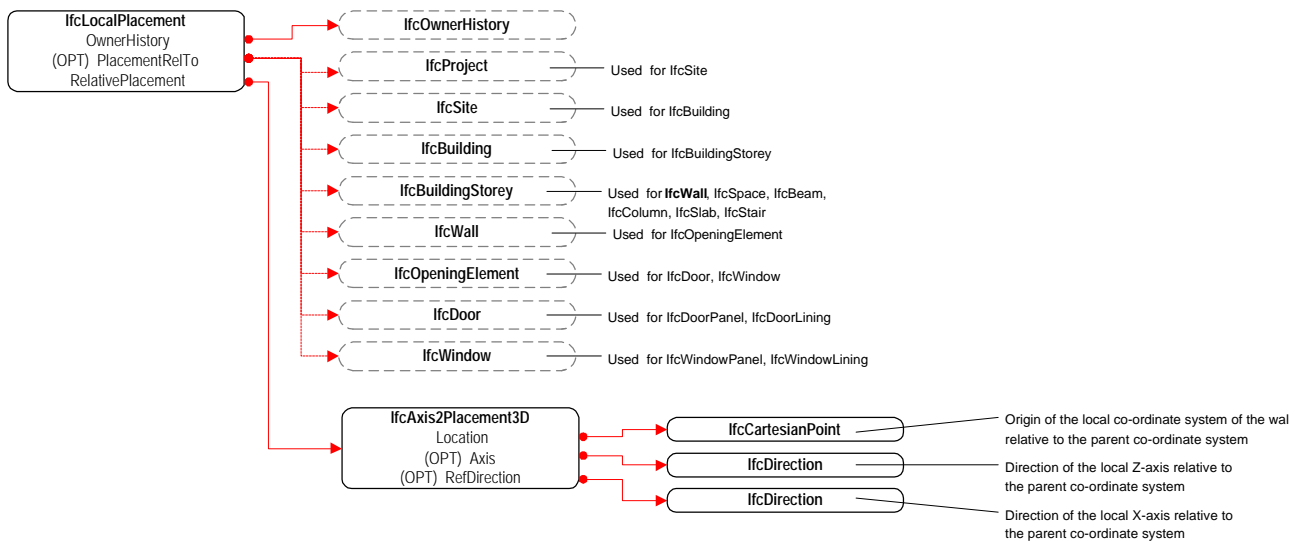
IfcLocalPlacement
OwnerHistory
(OPT) PlacementRelTo
RelativePlacement

IfcOwnerHistory

IfcProject
Used for IfcSite

IfcSite
Used for IfcBuilding

IfcBuilding
Used for IfcBuildingStorey

IfcBuildingStorey
Used for IfcWall, IfcSpace, IfcBeam, IfcColumn, IfcSlab, IfcStair

IfcWall
Used for IfcOpeningElement

IfcOpeningElement
Used for IfcDoor, IfcWindow

IfcDoor
Used for IfcDoorPanel, IfcDoorLining

IfcWindow
Used for IfcWindowPanel, IfcWindowLining

IfcAxis2Placement3D
Location
(OPT) Axis
(OPT) RefDirection

IfcCartesianPoint
Origin of the local co-ordinate system of the wal relative to the parent co-ordinate system

IfcDirection
Direction of the local Z-axis relative to the parent co-ordinate system

IfcDirection
Direction of the local X-axis relative to the parent co-ordinate system